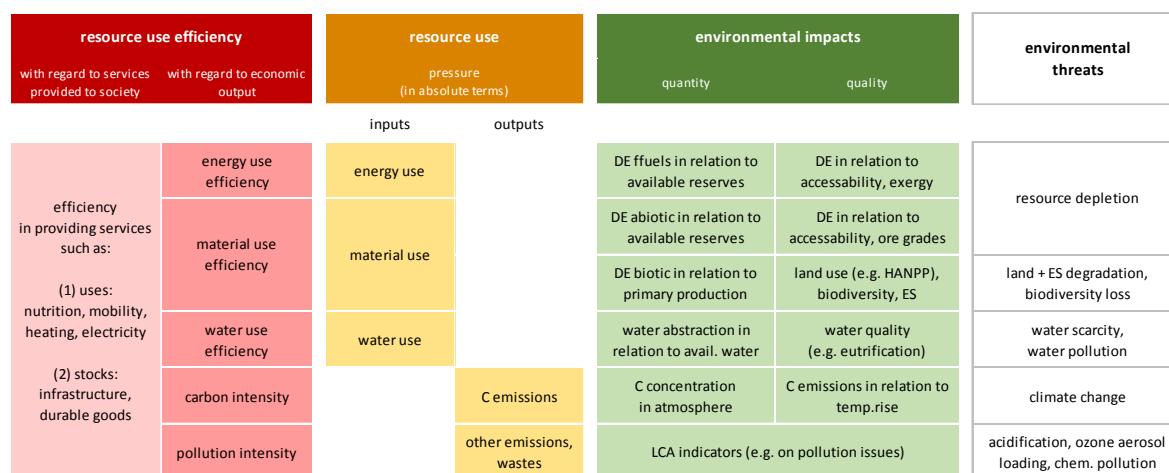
| resource use efficiency | | resource use | | environmental impacts | | environmental threats |
|---|---|---|---|---|---|---|
| with regard to services provided to society | with regard to economic output | pressure (in absolute terms) | | quantity | quality | |
| | | inputs | outputs | | | |
| efficiency in providing services such as: (1) uses: nutrition, mobility, heating, electricity (2) stocks: infrastructure, durable goods | energy use efficiency | energy use | | DE ffuels in relation to available reserves | DE in relation to accessability, exergy | resource depletion |
| | material use efficiency | material use | | DE abiotic in relation to available reserves | DE in relation to accessability, ore grades | |
| | | | | DE biotic in relation to primary production | land use (e.g. HANPP), biodiversity, ES | land + ES degradation, biodiversity loss |
| | water use efficiency | water use | | water abstraction in relation to avail. water | water quality (e.g. eutrification) | water scarcity, water pollution |
| | carbon intensity | | C emissions | C concentration in atmosphere | C emissions in relation to temp.rise | climate change |
| | pollution intensity | | other emissions, wastes | LCA indicators (e.g. on pollution issues) | | acidification, ozone aerosol loading, chem. pollution |